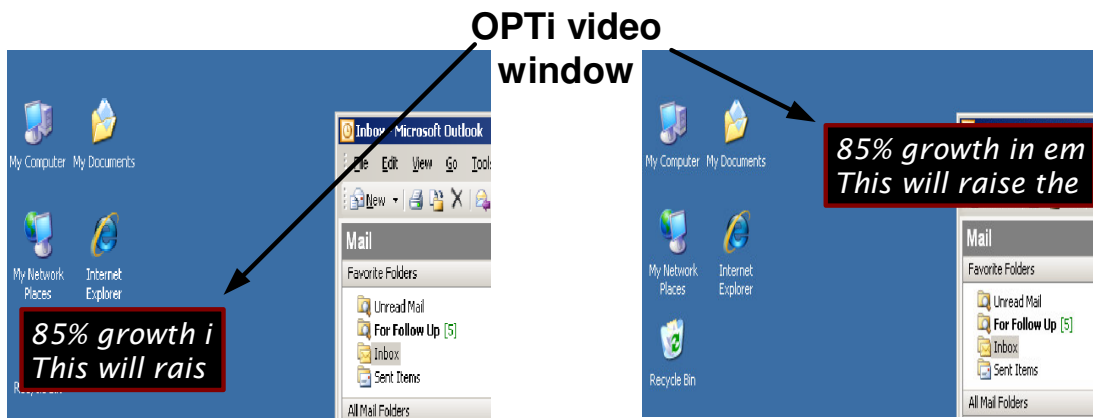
OPTi video window

My Computer My Documents

My Network Places Internet Explorer

Inbox - Microsoft Outlook
File Edit View Go Tools
New

Mail
Favorite Folders
Unread Mail
For Follow Up [5]
Inbox
Sent Items
All Mail Folders

85% growth i
This will rais

My Computer My Documents

My Network Places Internet Explorer

Recycle Bin

85% growth in em
This will raise the

Mail
Favorite Folders
Unread Mail
For Follow Up [5]
Inbox
Sent Items
All Mail Folders